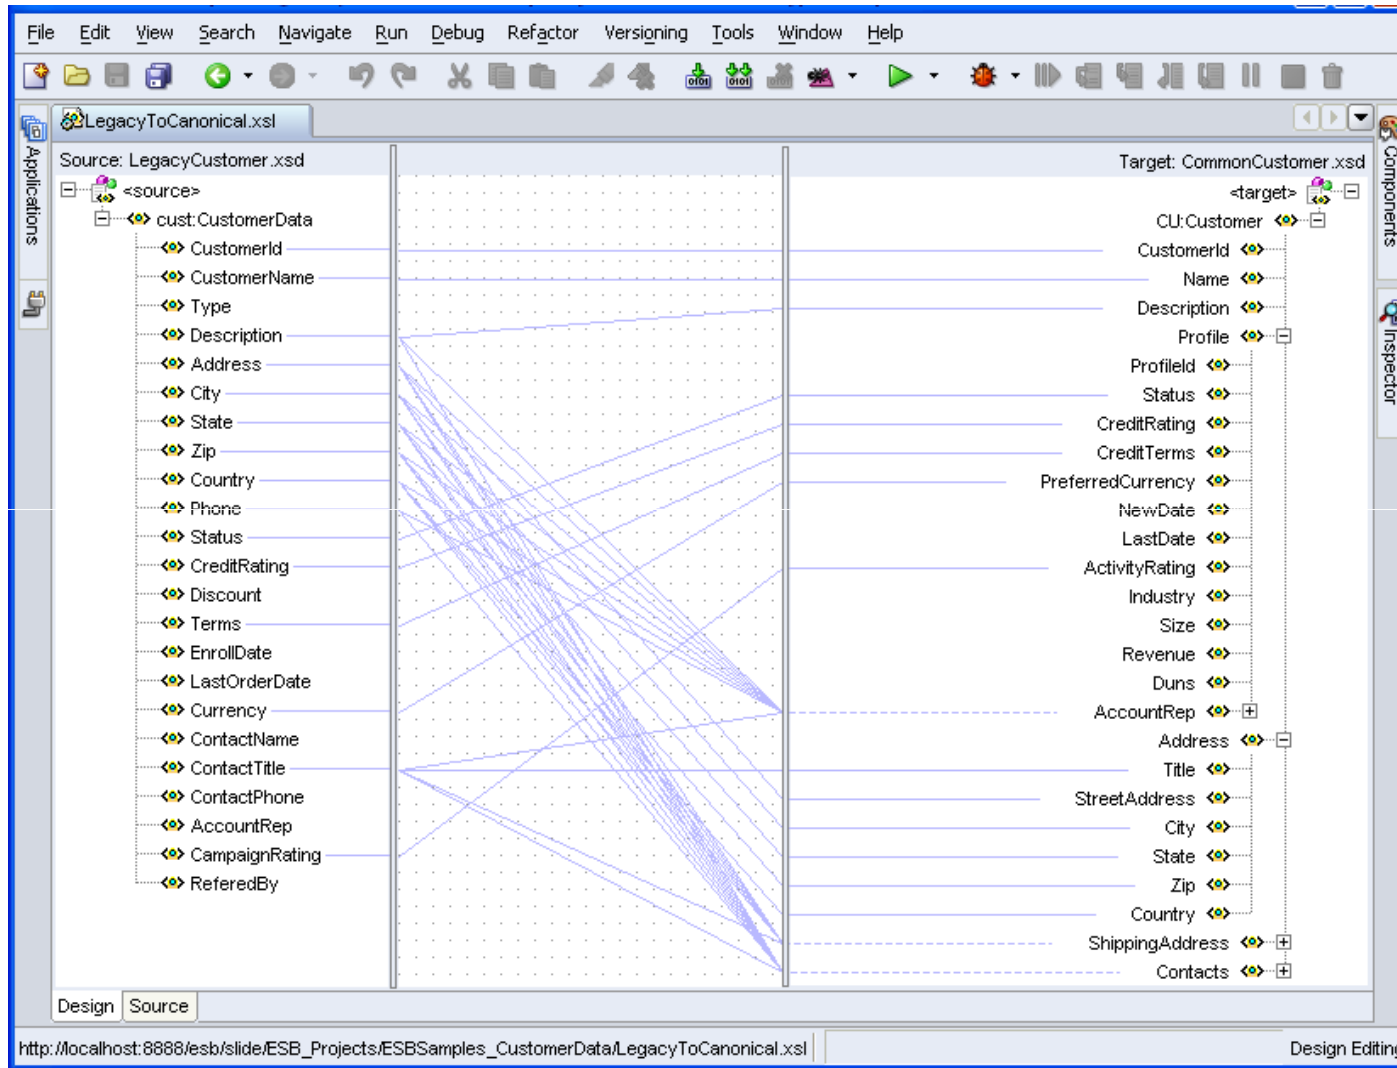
File Edit View Search Navigate Run Debug Refactor Versioning Tools Window Help

Applications

LegacyToCanonical.xsl

Components

Inspector

Source: LegacyCustomer.xsd

<source>
cust:CustomerData
CustomerId
CustomerName
Type
Description
Address
City
State
Zip
Country
Phone
Status
CreditRating
Discount
Terms
EnrollDate
LastOrderDate
Currency
ContactName
ContactTitle
ContactPhone
AccountRep
CampaignRating
ReferedBy

Target: CommonCustomer.xsd

<target>
CU:Customer
CustomerId
Name
Description
Profile
ProfileId
Status
CreditRating
CreditTerms
PreferredCurrency
NewDate
LastDate
ActivityRating
Industry
Size
Revenue
Duns
AccountRep
Address
Title
StreetAddress
City
State
Zip
Country
ShippingAddress
Contacts

Design Source

http://localhost:8888/esb/slide/ESB_Projects/ESBSamples_CustomerData/LegacyToCanonical.xsl

Design Editing